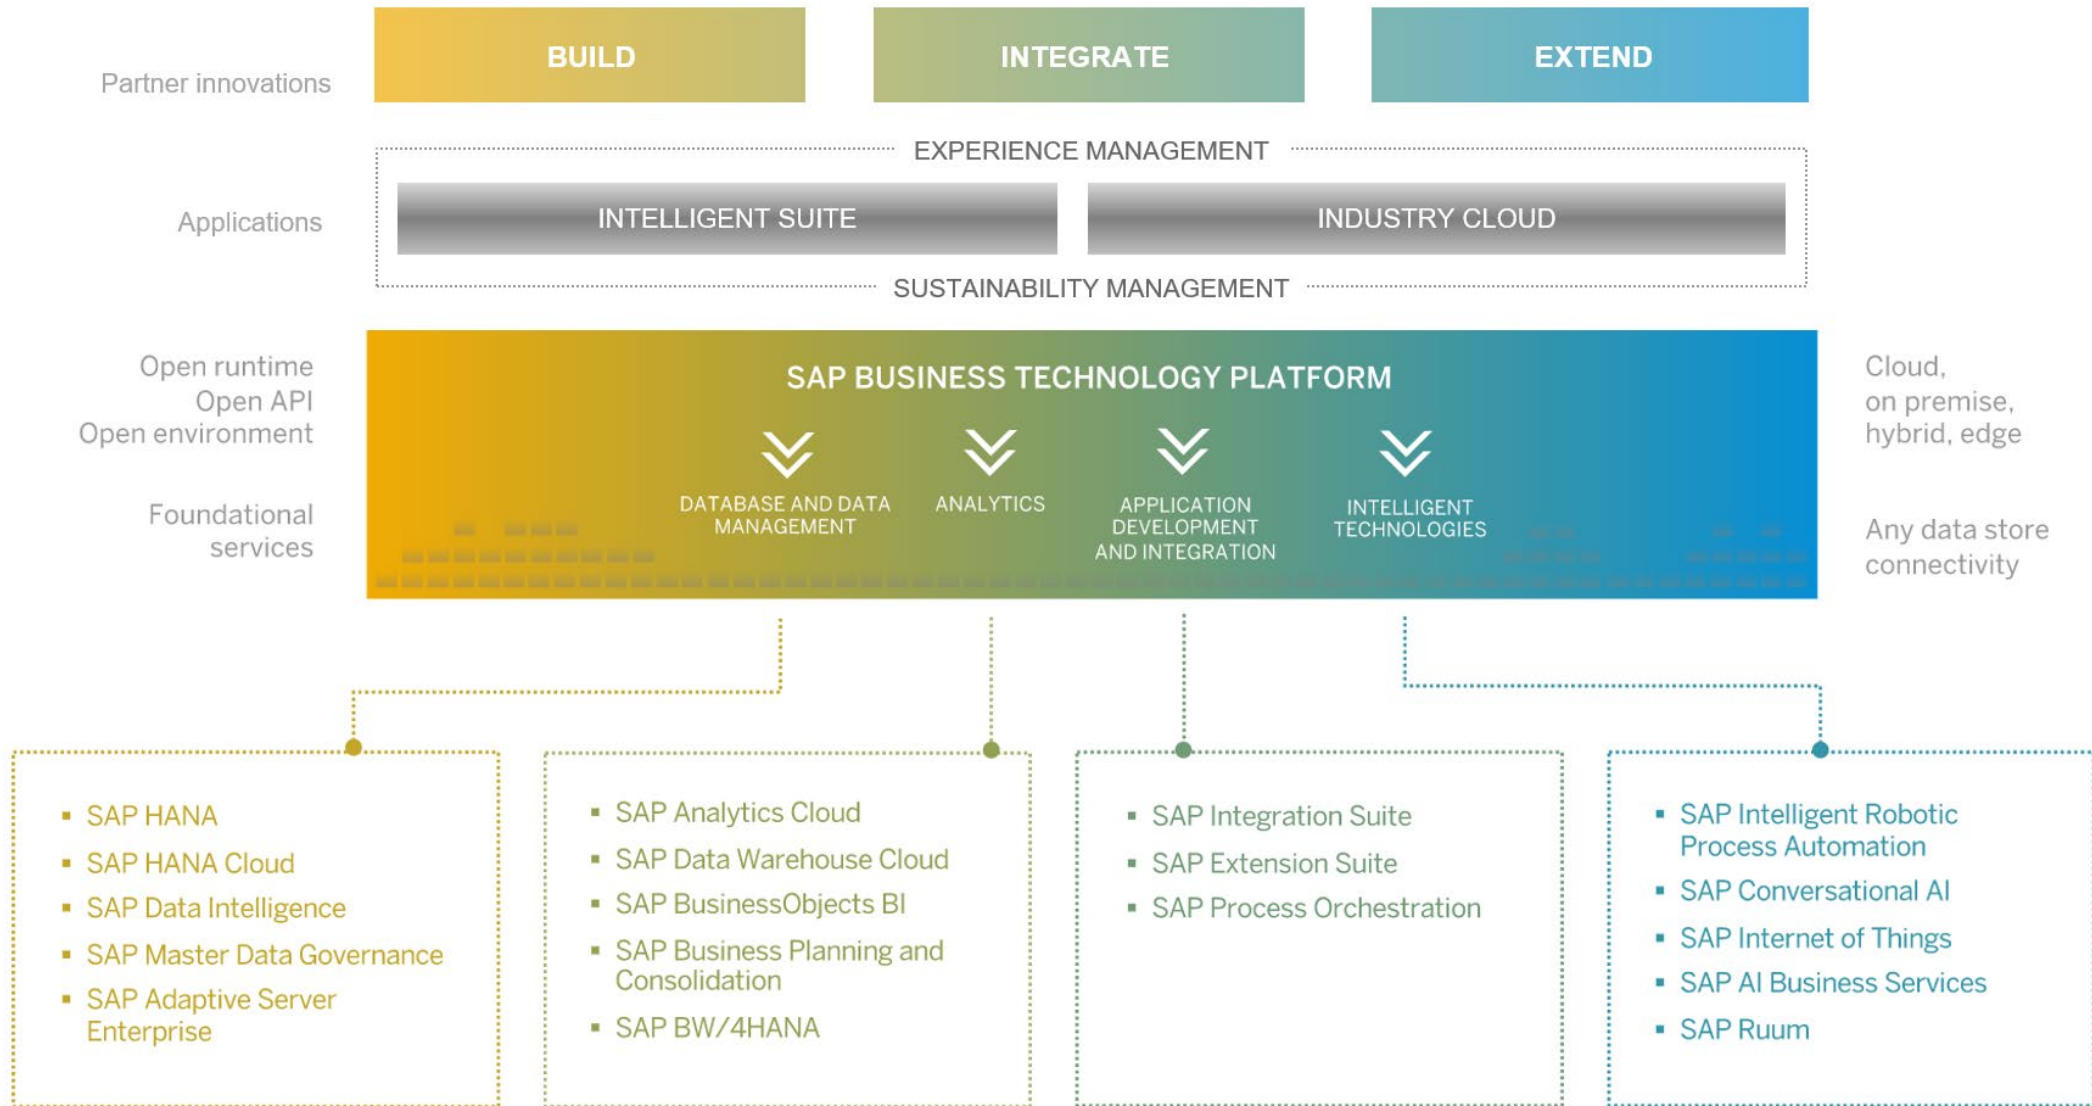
Partner innovations

BUILD

INTEGRATE

EXTEND

EXPERIENCE MANAGEMENT

Applications

INTELLIGENT SUITE

INDUSTRY CLOUD

SUSTAINABILITY MANAGEMENT

Open runtime
Open API
Open environment

Foundational services

SAP BUSINESS TECHNOLOGY PLATFORM

DATABASE AND DATA MANAGEMENT

ANALYTICS

APPLICATION DEVELOPMENT AND INTEGRATION

INTELLIGENT TECHNOLOGIES

Cloud, on premise, hybrid, edge

Any data store connectivity

- SAP HANA
- SAP HANA Cloud
- SAP Data Intelligence
- SAP Master Data Governance
- SAP Adaptive Server Enterprise

- SAP Analytics Cloud
- SAP Data Warehouse Cloud
- SAP BusinessObjects BI
- SAP Business Planning and Consolidation
- SAP BW/4HANA

- SAP Integration Suite
- SAP Extension Suite
- SAP Process Orchestration

- SAP Intelligent Robotic Process Automation
- SAP Conversational AI
- SAP Internet of Things
- SAP AI Business Services
- SAP Ruum